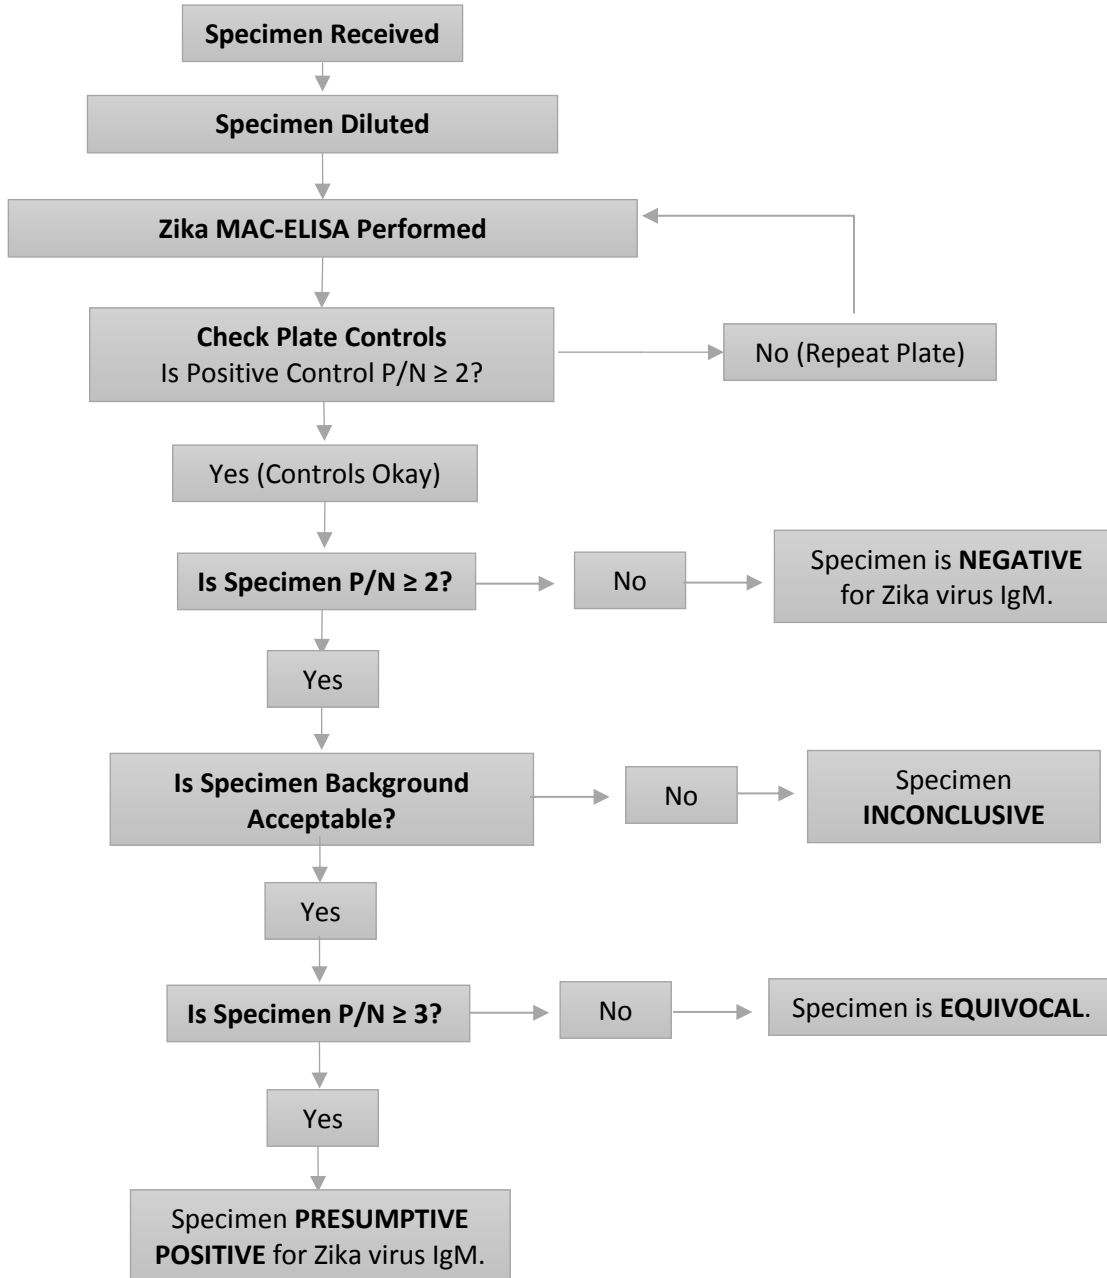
Specimen Received

Specimen Diluted

Zika MAC-ELISA Performed

Check Plate Controls
Is Positive Control P/N ≥ 2?

No (Repeat Plate)

Yes (Controls Okay)

Is Specimen P/N ≥ 2?

No

Specimen is NEGATIVE for Zika virus IgM.

Yes

Is Specimen Background Acceptable?

No

Specimen INCONCLUSIVE

Yes

Is Specimen P/N ≥ 3?

No

Specimen is EQUIVOCAL.

Yes

Specimen PRESUMPTIVE POSITIVE for Zika virus IgM.